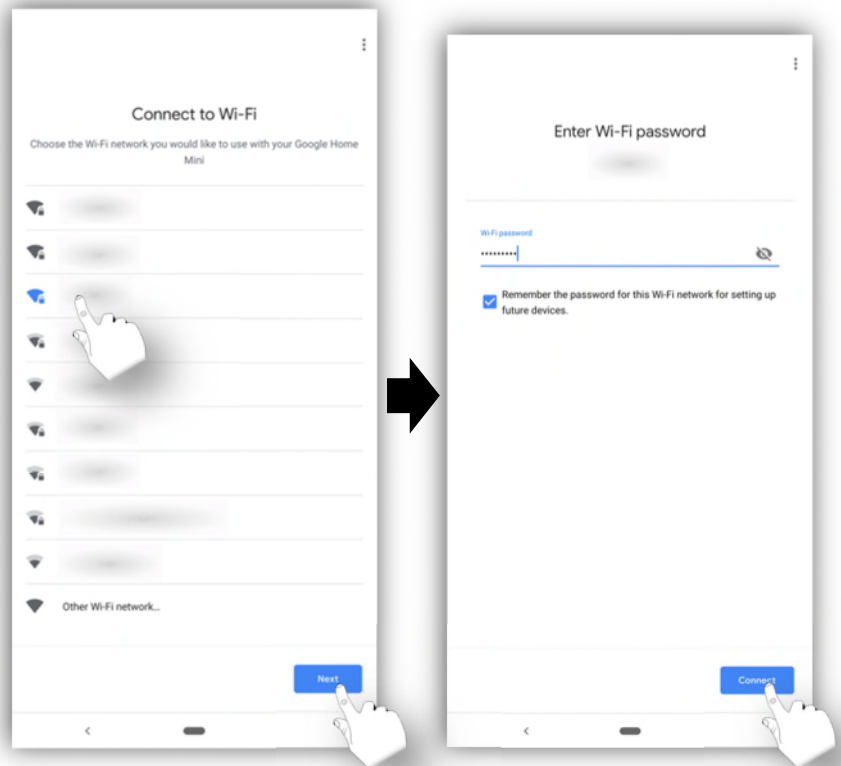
Connect to Wi-Fi

Choose the Wi-Fi network you would like to use with your Google Home Mini

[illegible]

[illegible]

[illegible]

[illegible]

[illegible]

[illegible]

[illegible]

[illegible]

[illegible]

Other Wi-Fi network...

Next

Enter Wi-Fi password

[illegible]

Wi-Fi password

••••••••••

Remember the password for this Wi-Fi network for setting up future devices.

Connect